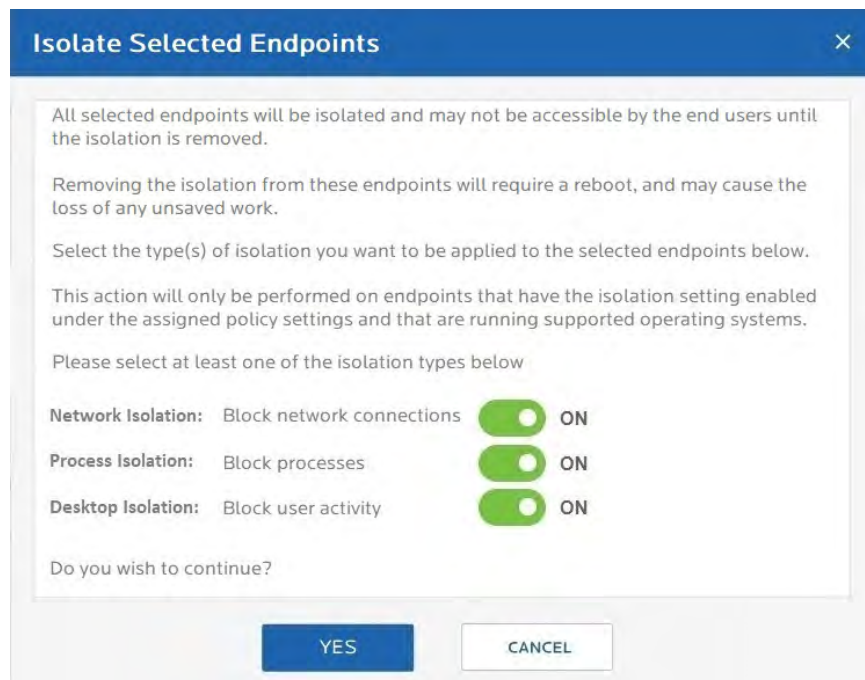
Isolate Selected Endpoints

×

All selected endpoints will be isolated and may not be accessible by the end users until the isolation is removed.

Removing the isolation from these endpoints will require a reboot, and may cause the loss of any unsaved work.

Select the type(s) of isolation you want to be applied to the selected endpoints below.

This action will only be performed on endpoints that have the isolation setting enabled under the assigned policy settings and that are running supported operating systems.

Please select at least one of the isolation types below

Network Isolation: Block network connections ON

Process Isolation: Block processes ON

Desktop Isolation: Block user activity ON

Do you wish to continue?

YES

CANCEL